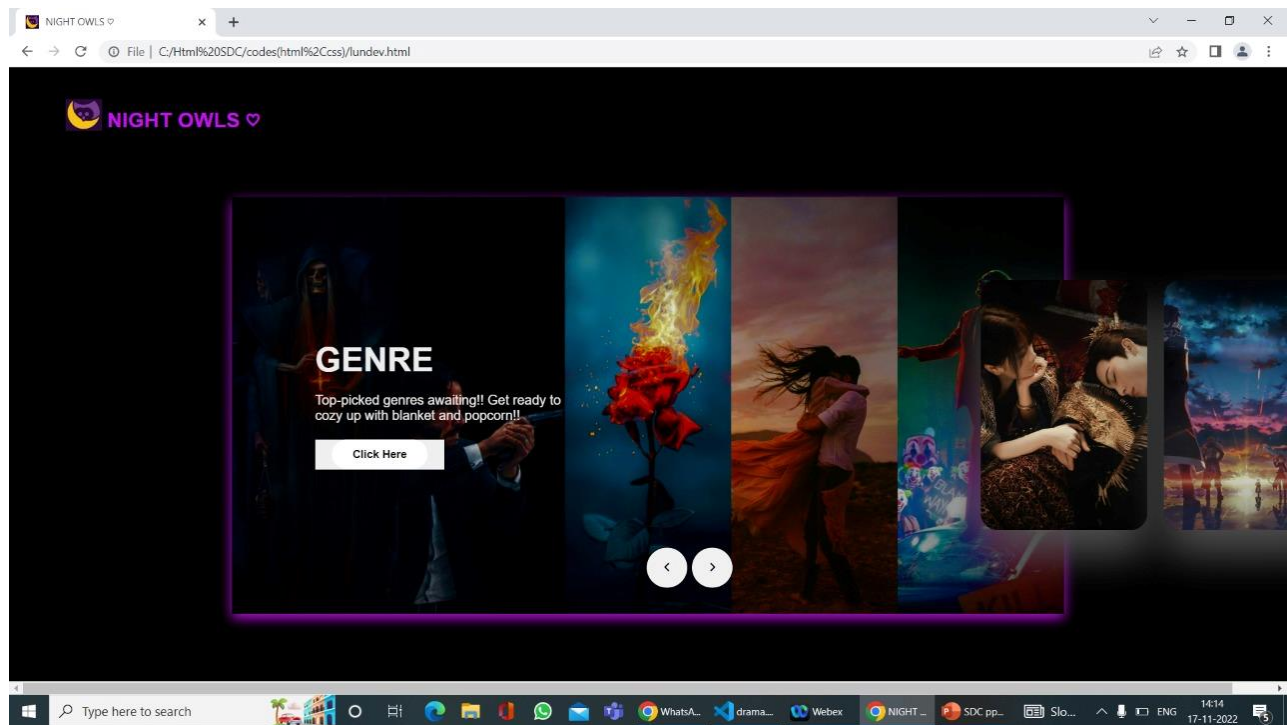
NIGHT OWLS ♡

File | C:/Html%20SDC/codes(html%2Ccss)/lundev.html

NIGHT OWLS ♡

GENRE

Top-picked genres awaiting!! Get ready to cozy up with blanket and popcorn!!

Click Here

‹ ›

Type here to search

WhatsA... drama... Webex NIGHT ... SDC pp... Slo...

ENG 14:14 17-11-2022

5